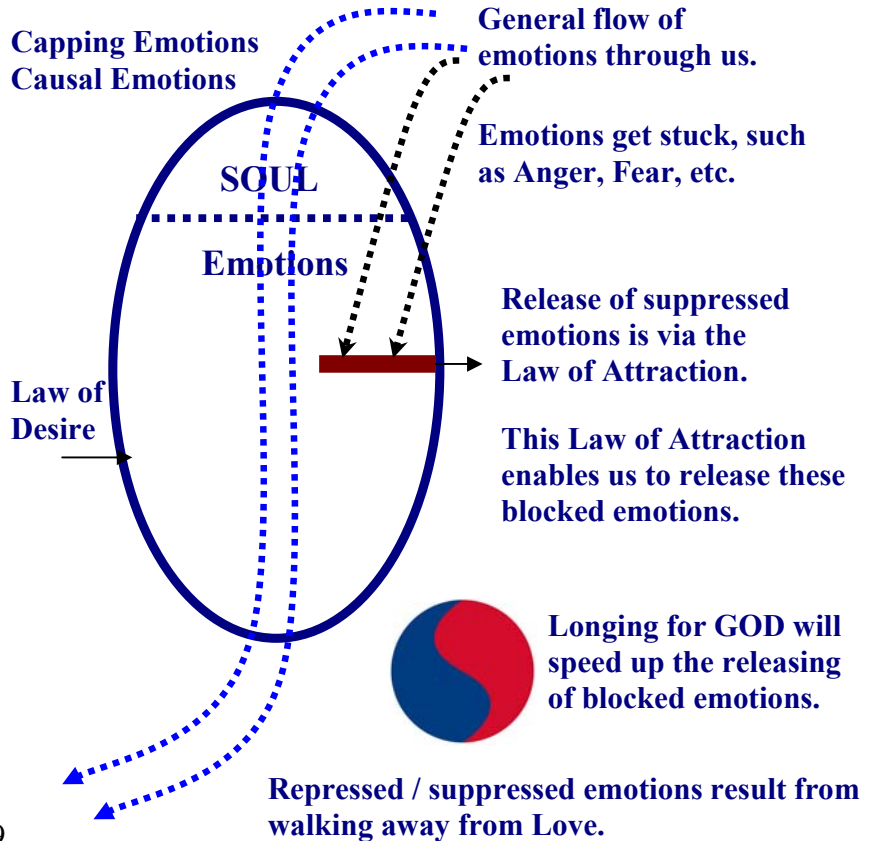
Capping Emotions
Causal Emotions

General flow of emotions through us.

Emotions get stuck, such as Anger, Fear, etc.

SOUL

Emotions

Release of suppressed emotions is via the Law of Attraction.

Law of Desire

This Law of Attraction enables us to release these blocked emotions.

Longing for GOD will speed up the releasing of blocked emotions.

Repressed / suppressed emotions result from walking away from Love.

9